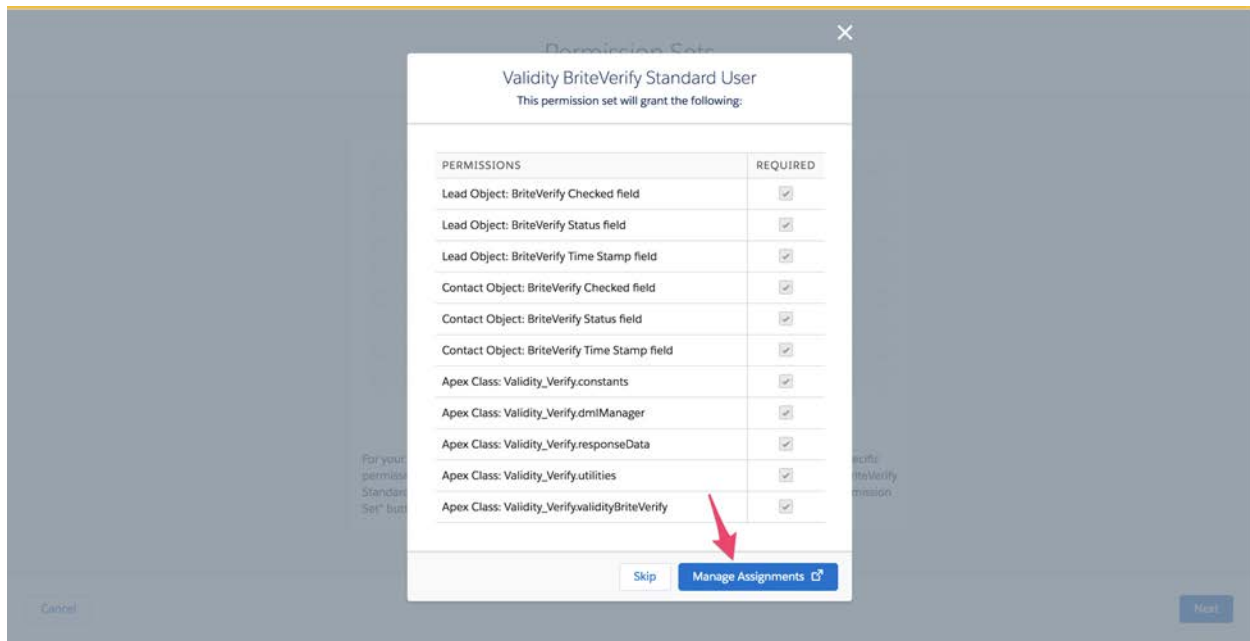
Permission Sets

Validity BriteVerify Standard User
This permission set will grant the following:

| PERMISSIONS | REQUIRED |
|---|---|
| Lead Object: BriteVerify Checked field | |
| Lead Object: BriteVerify Status field | |
| Lead Object: BriteVerify Time Stamp field | |
| Contact Object: BriteVerify Checked field | |
| Contact Object: BriteVerify Status field | |
| Contact Object: BriteVerify Time Stamp field | |
| Apex Class: Validity_Verify.constants | |
| Apex Class: Validity_Verify.dmlManager | |
| Apex Class: Validity_Verify.responseData | |
| Apex Class: Validity_Verify.utilities | |
| Apex Class: Validity_Verify.validityBriteVerify | |

For your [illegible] permiss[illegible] Standar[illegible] Set" but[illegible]

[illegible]ecific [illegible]iteVerify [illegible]mission

Skip
Manage Assignments

Cancel
Next